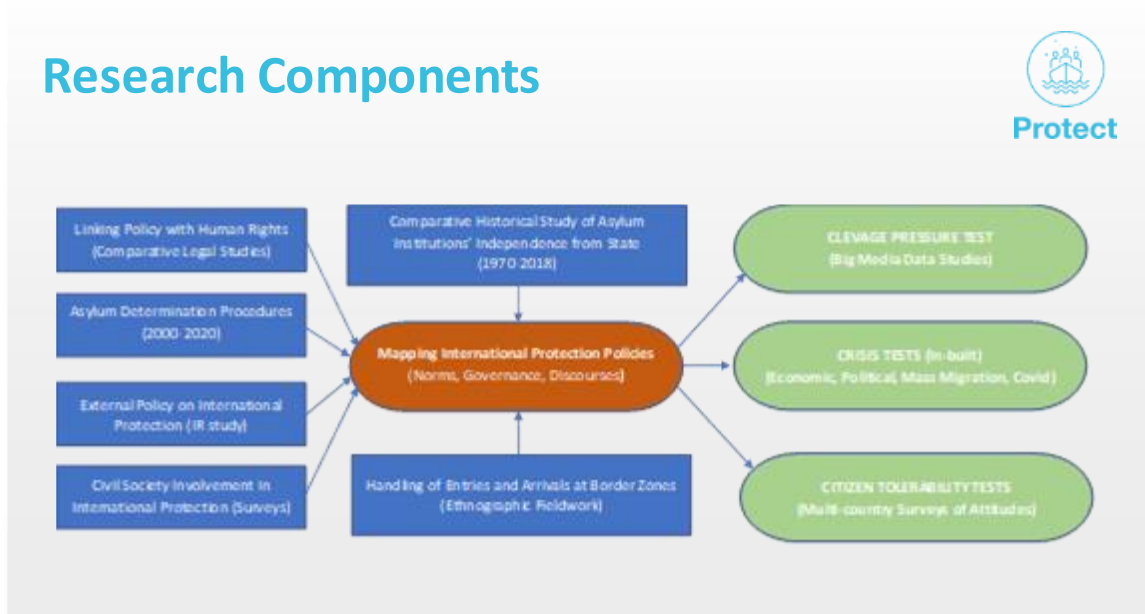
Research Components

Protect

Linking Policy with Human Rights (Comparative Legal Studies)

Asylum Determination Procedures (2000-2020)

External Policy on International Protection (IR study)

Civil Society Involvement in International Protection (Surveys)

Comparative Historical Study of Asylum Institutions' Independence from State (1970-2018)

Mapping International Protection Policies (Norms, Governance, Discourses)

Handling of Entries and Arrivals at Border Zones (Ethnographic Fieldwork)

CLEVAGE PRESSURE TEST (Big Media Data Studies)

CRISIS TESTS (In-built) (Economic, Political, Mass Migration, Covid)

CITIZEN TOLERABILITY TESTS (Multi-country Surveys of Attitudes)